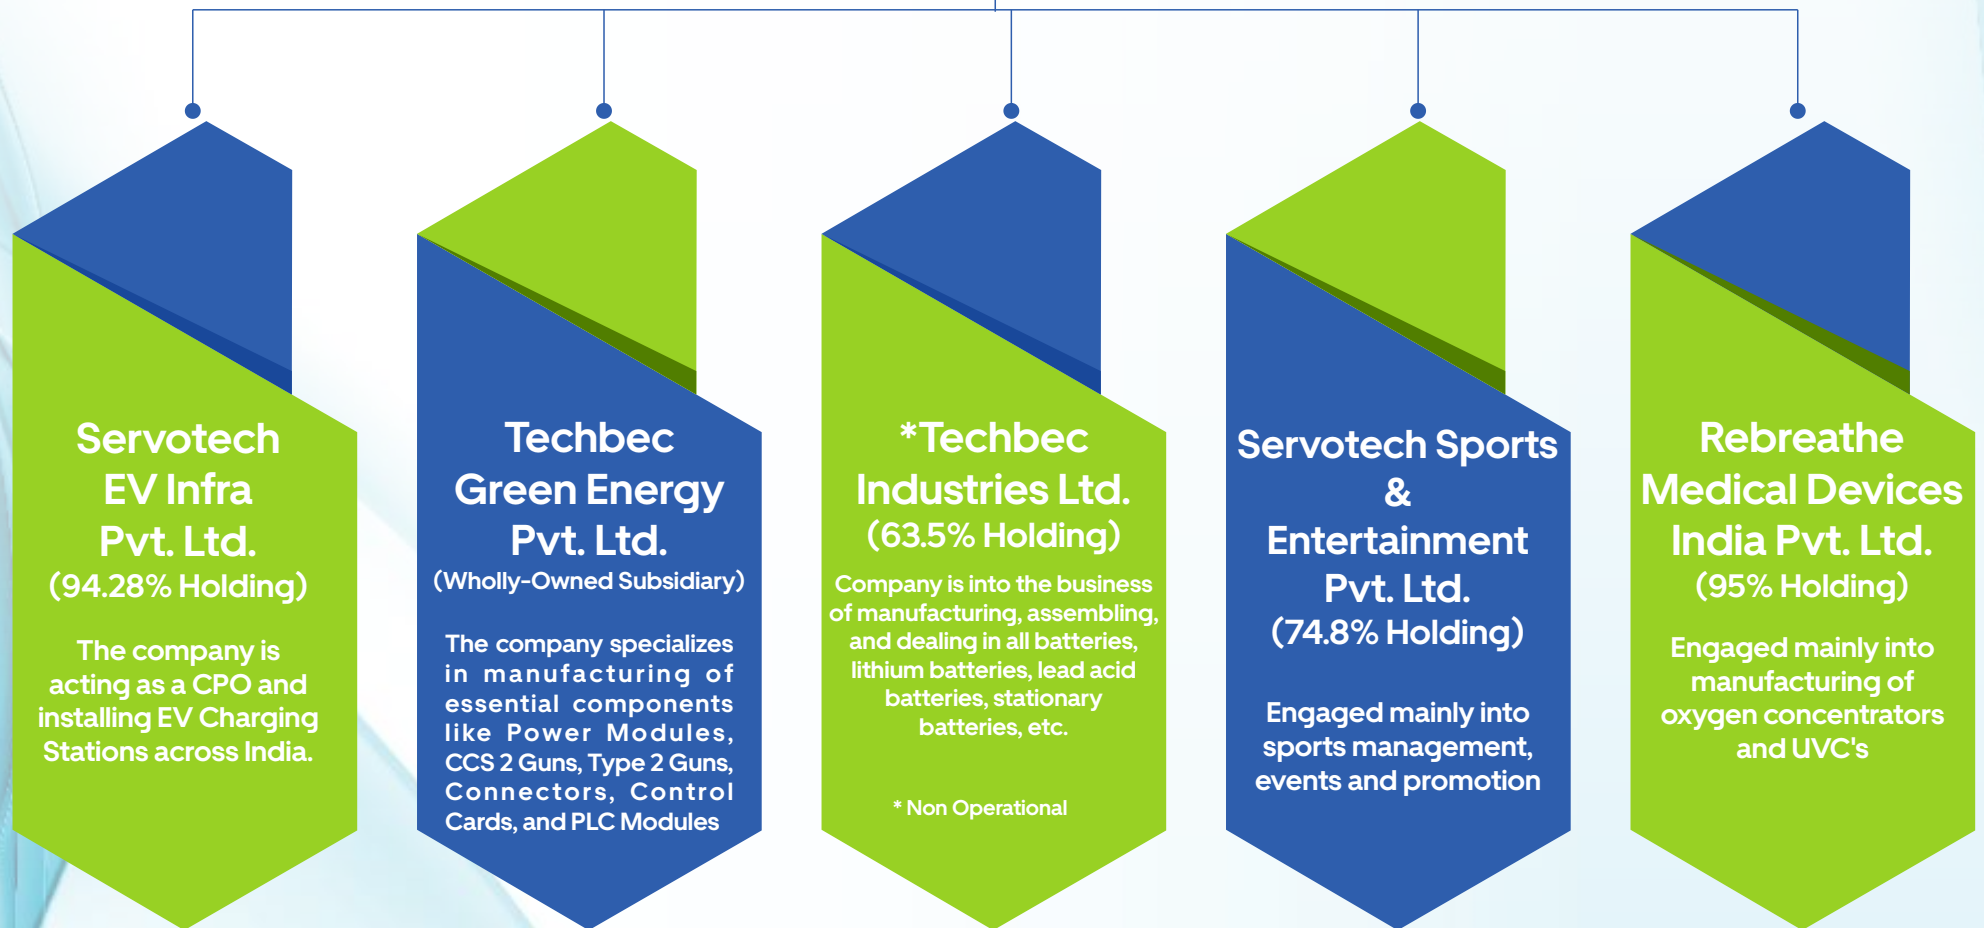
Servotech EV Infra Pvt. Ltd.
(94.28% Holding)

The company is acting as a CPO and installing EV Charging Stations across India.

Techbec Green Energy Pvt. Ltd.
(Wholly-Owned Subsidiary)

The company specializes in manufacturing of essential components like Power Modules, CCS 2 Guns, Type 2 Guns, Connectors, Control Cards, and PLC Modules

*Techbec Industries Ltd.
(63.5% Holding)

Company is into the business of manufacturing, assembling, and dealing in all batteries, lithium batteries, lead acid batteries, stationary batteries, etc.

* Non Operational

Servotech Sports & Entertainment Pvt. Ltd.
(74.8% Holding)

Engaged mainly into sports management, events and promotion

Rebreathe Medical Devices India Pvt. Ltd.
(95% Holding)

Engaged mainly into manufacturing of oxygen concentrators and UVC's